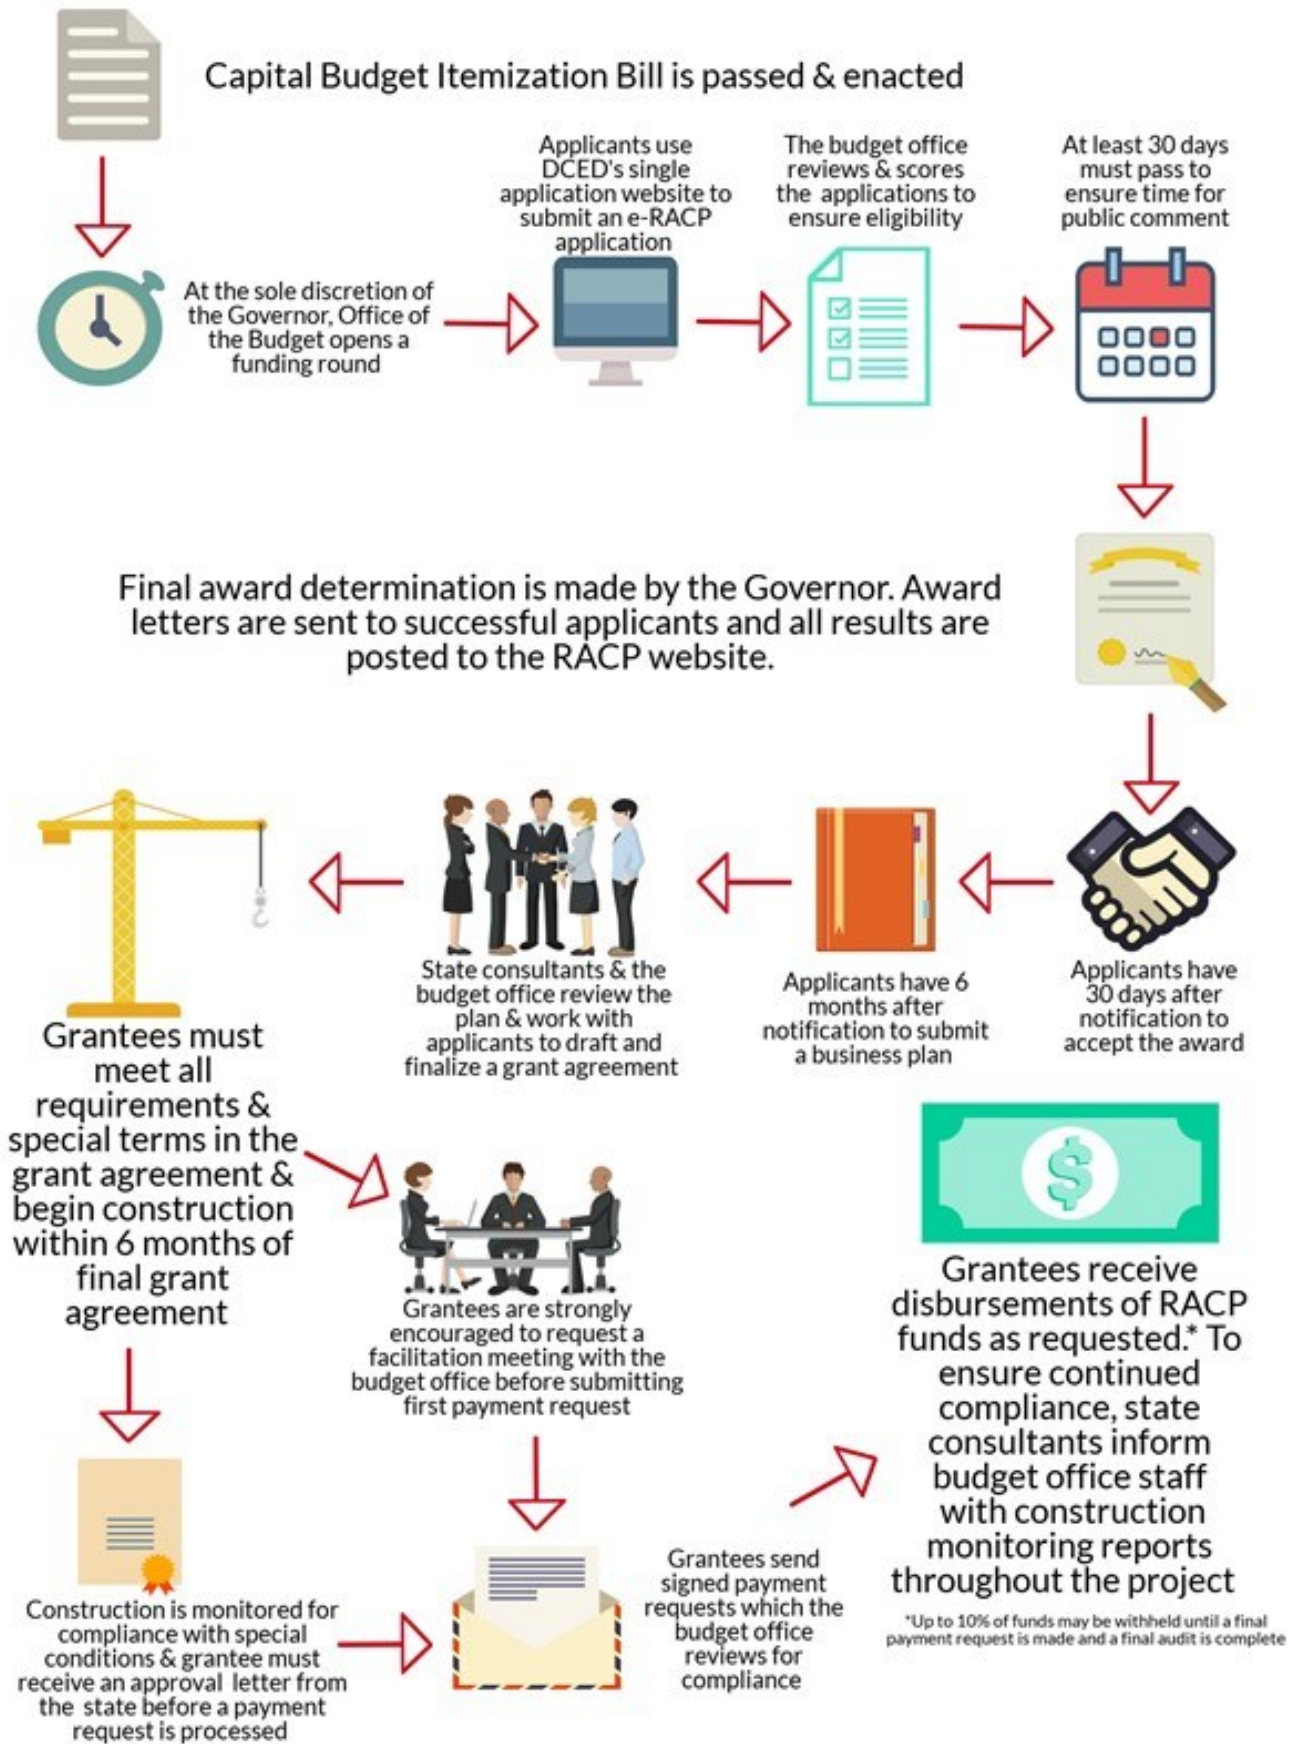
Capital Budget Itemization Bill is passed & enacted

At the sole discretion of the Governor, Office of the Budget opens a funding round

Applicants use DCED's single application website to submit an e-RACP application

The budget office reviews & scores the applications to ensure eligibility

At least 30 days must pass to ensure time for public comment

Final award determination is made by the Governor. Award letters are sent to successful applicants and all results are posted to the RACP website.

Applicants have 30 days after notification to accept the award

Applicants have 6 months after notification to submit a business plan

State consultants & the budget office review the plan & work with applicants to draft and finalize a grant agreement

Grantees must meet all requirements & special terms in the grant agreement & begin construction within 6 months of final grant agreement

Grantees are strongly encouraged to request a facilitation meeting with the budget office before submitting first payment request

Construction is monitored for compliance with special conditions & grantee must receive an approval letter from the state before a payment request is processed

Grantees send signed payment requests which the budget office reviews for compliance

Grantees receive disbursements of RACP funds as requested.* To ensure continued compliance, state consultants inform budget office staff with construction monitoring reports throughout the project

*Up to 10% of funds may be withheld until a final payment request is made and a final audit is complete